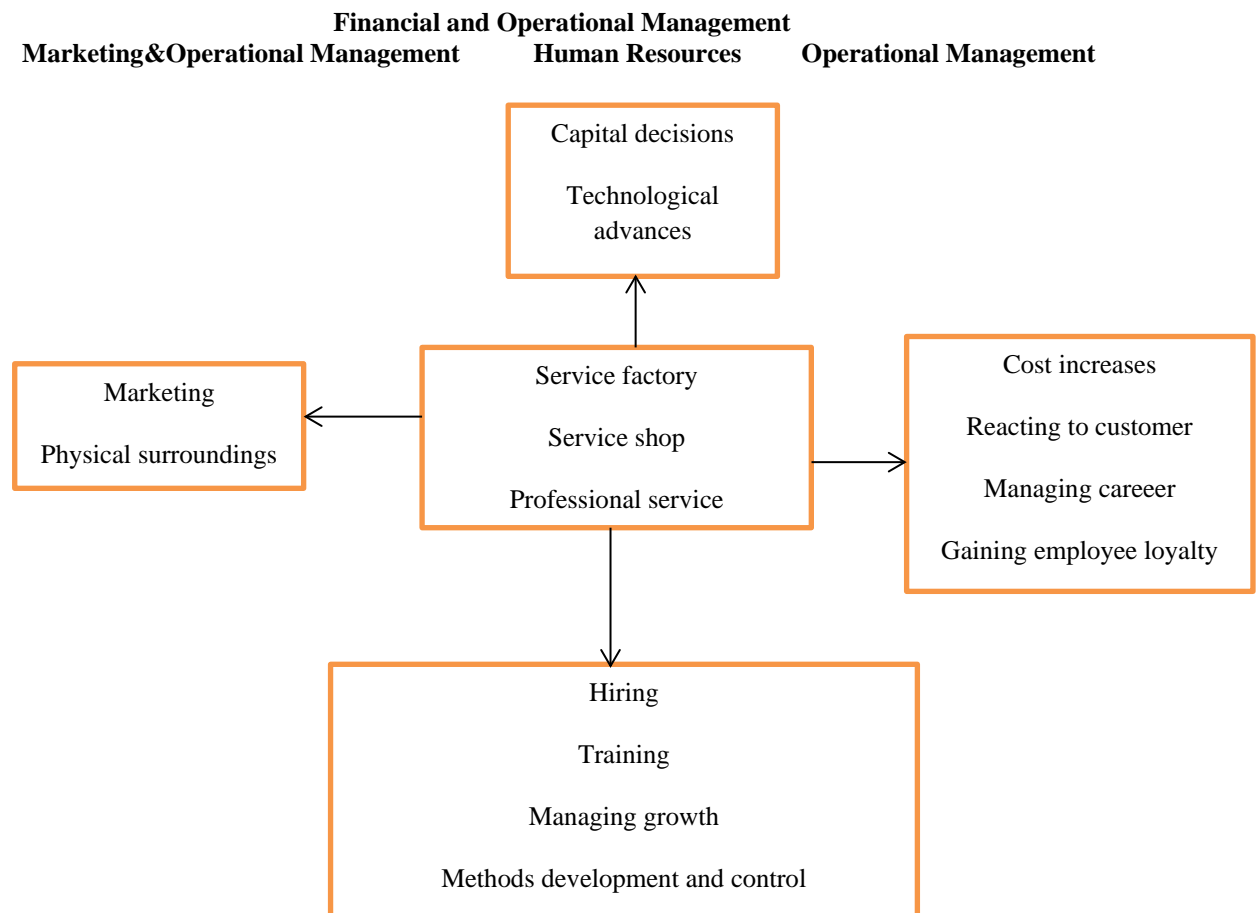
Financial and Operational Management

Marketing&Operational Management Human Resources Operational Management

Capital decisions

Technological advances

Marketing

Physical surroundings

Service factory

Service shop

Professional service

Cost increases

Reacting to customer

Managing careeer

Gaining employee loyalty

Hiring

Training

Managing growth

Methods development and control